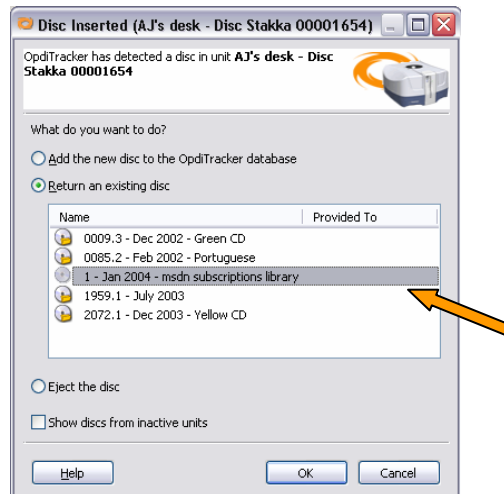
Disc Inserted (AJ's desk - Disc Stakka 00001654)

OpdiTracker has detected a disc in unit **AJ's desk - Disc Stakka 00001654**

What do you want to do?

Add the new disc to the OpdiTracker database

Return an existing disc

| Name | Provided To |
|---|---|
| 0009.3 - Dec 2002 - Green CD | |
| 0085.2 - Feb 2002 - Portuguese | |
| 1 - Jan 2004 - msdn subscriptions library | |
| 1959.1 - July 2003 | |
| 2072.1 - Dec 2003 - Yellow CD | |

Eject the disc

Show discs from inactive units

Help

OK

Cancel